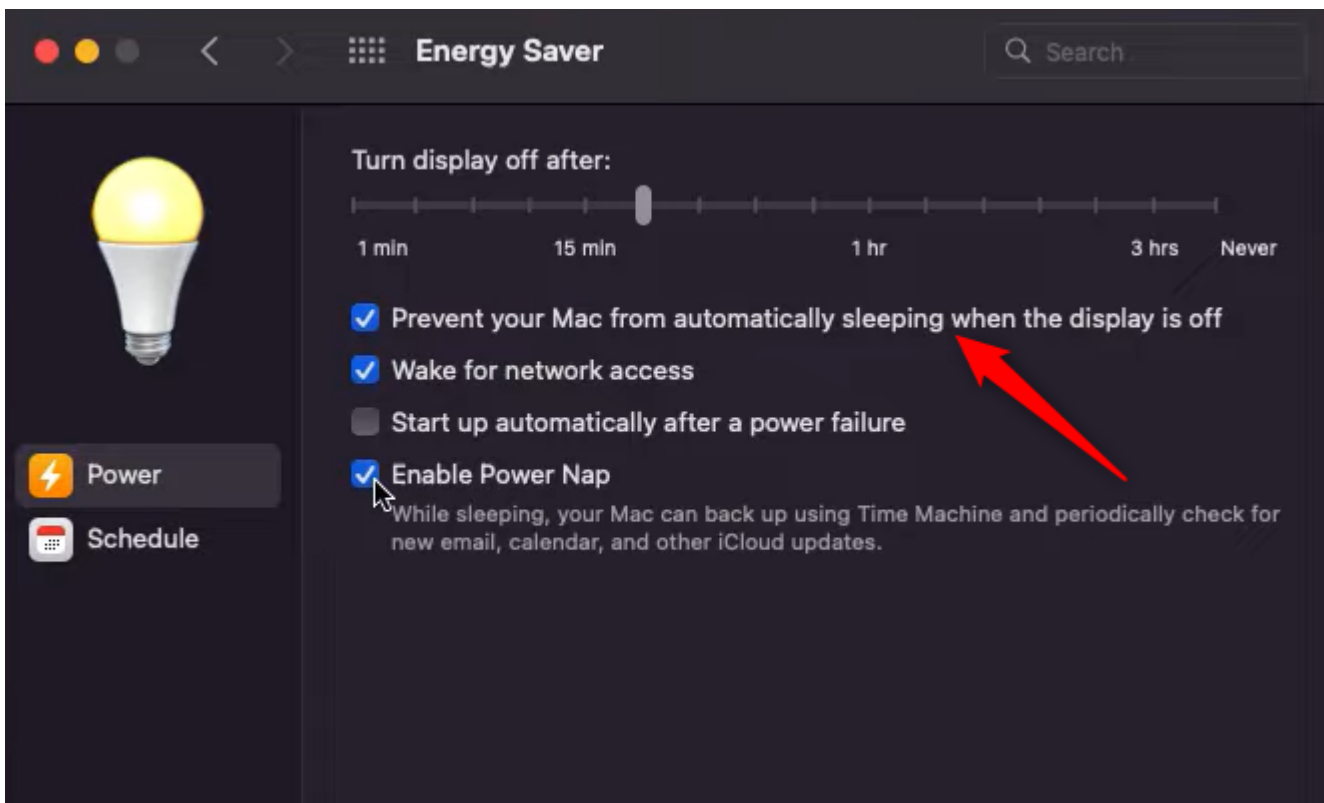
Energy Saver

Search

Turn display off after:

1 min 15 min 1 hr 3 hrs Never

Prevent your Mac from automatically sleeping when the display is off

Wake for network access

Start up automatically after a power failure

Enable Power Nap

While sleeping, your Mac can back up using Time Machine and periodically check for new email, calendar, and other iCloud updates.

Power

Schedule